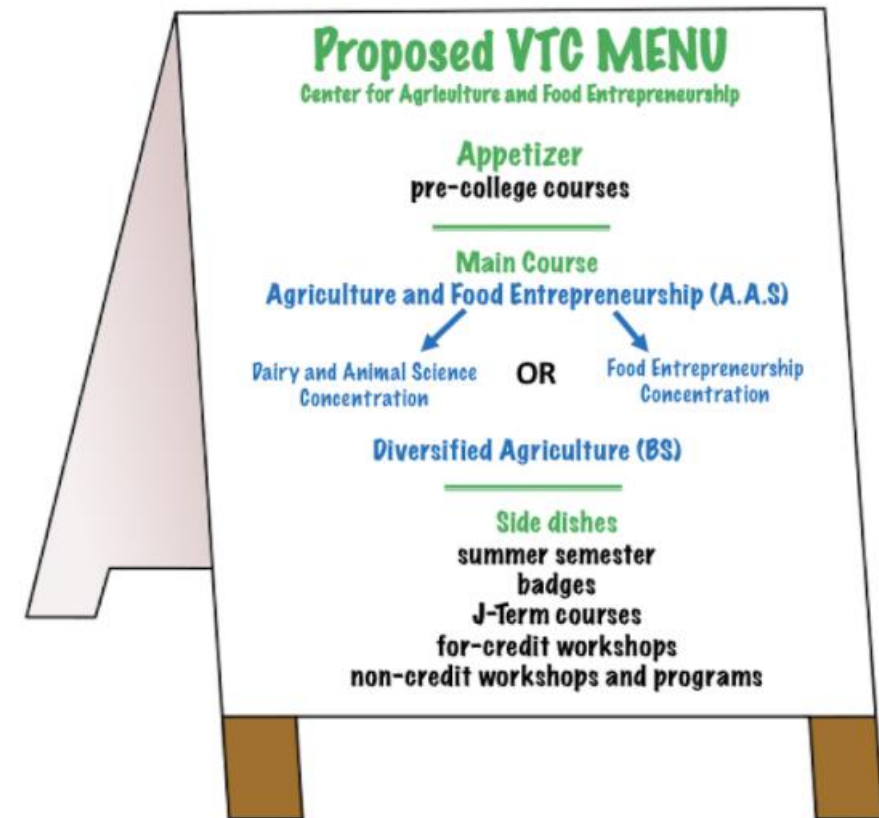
Proposed VTC MENU
Center for Agriculture and Food Entrepreneurship

Appetizer
pre-college courses

Main Course
Agriculture and Food Entrepreneurship (A.A.S)

Dairy and Animal Science Concentration

OR

Food Entrepreneurship Concentration

Diversified Agriculture (BS)

Side dishes
summer semester
badges
J-Term courses
for-credit workshops
non-credit workshops and programs